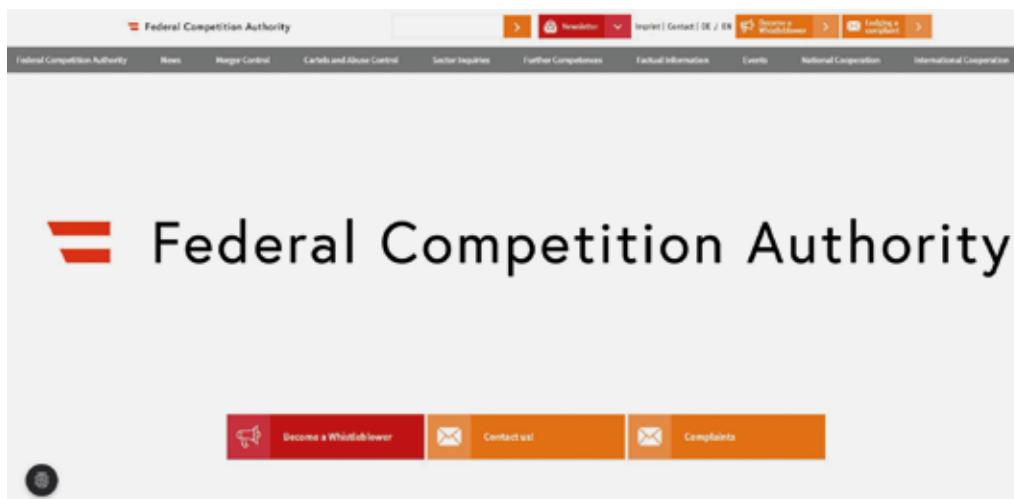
Federal Competition Authority

Newsletter

Imprint | Contact | DE / EN

Become a Whistleblower

Lodging a complaint

Federal Competition Authority News Merger Control Cartels and Abuse Control Sector Inquiries Further Competences Factual Information Events National Cooperation International Cooperation

Federal Competition Authority

Become a Whistleblower

Contact us!

Complaints